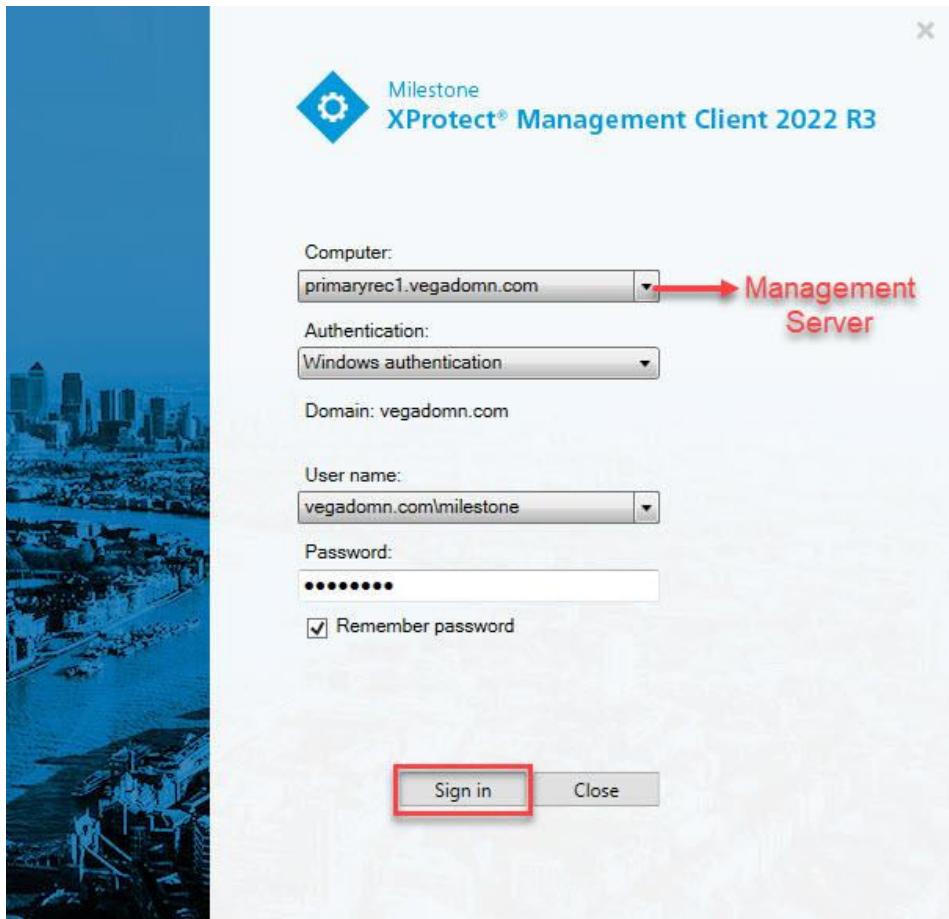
Milestone
XProtect® Management Client 2022 R3

Computer:
primaryrec1.vegadomn.com

Management Server

Authentication:
Windows authentication

Domain: vegadomn.com

User name:
vegadomn.com\milestone

Password:
••••••••

Remember password

Sign in

Close